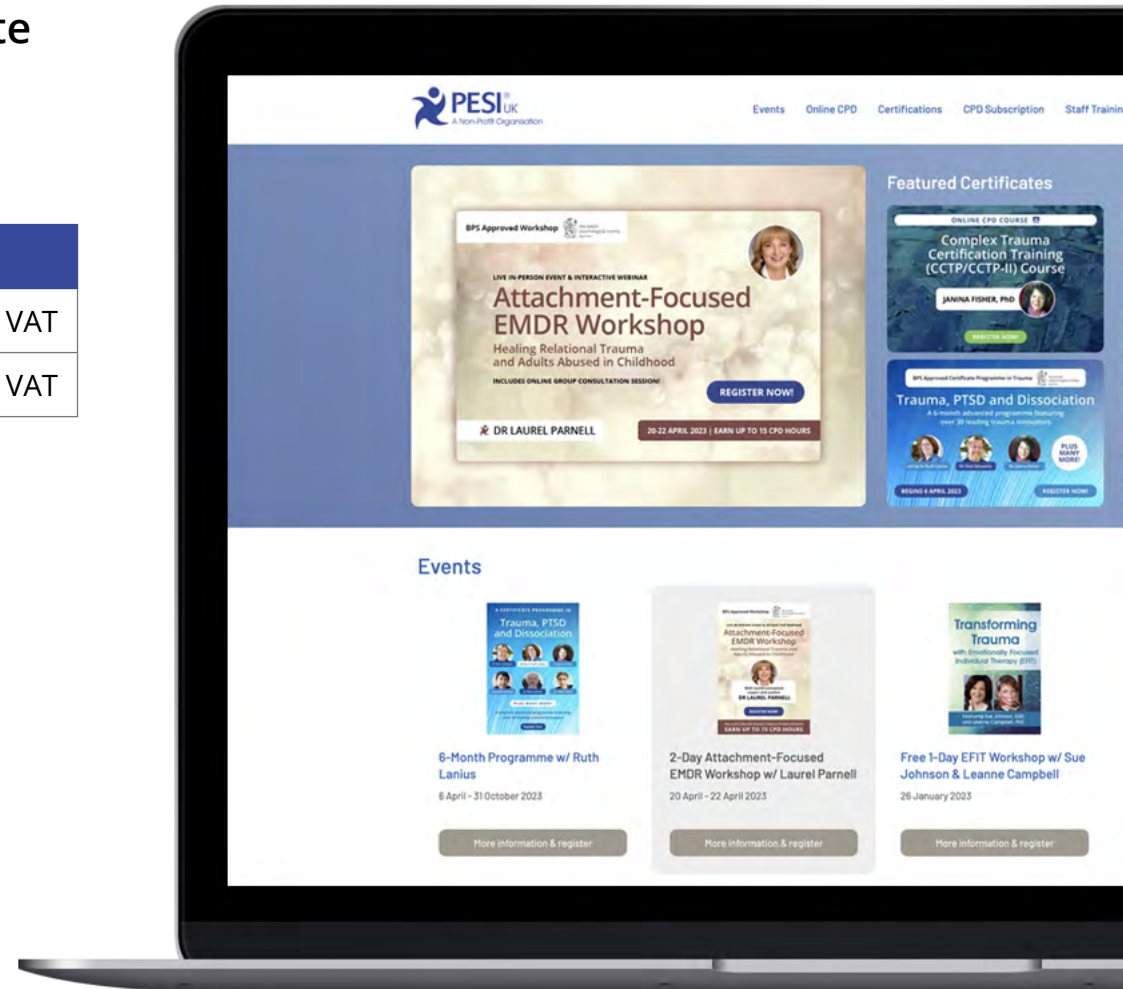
te

VAT

VAT

PESI UK
A Non-Profit Organisation

Events Online CPD Certifications CPD Subscription Staff Trainin

BPS Approved Workshop

LIVE IN-PERSON EVENT & INTERACTIVE WEBINAR

Attachment-Focused EMDR Workshop

Healing Relational Trauma and Adults Abused in Childhood

INCLUDES ONLINE GROUP CONSULTATION SESSION!

REGISTER NOW!

DR LAUREL PARNELL

20-22 APRIL 2023 | EARN UP TO 15 CPD HOURS

Featured Certificates

ONLINE CPD COURSE

Complex Trauma Certification Training (CCTP/CCTP-II) Course

JANINA FISHER, PhD

REGISTER NOW!

BPS Approved Certificate Programme in Trauma

Trauma, PTSD and Dissociation

A 6-month advanced programme featuring over 30 leading trauma innovators

PLUS MANY MORE!

BEGINS 6 APRIL 2023

REGISTER NOW!

Events

A CERTIFICATE PROGRAMME IN
Trauma, PTSD and Dissociation

PLUS MANY MORE!

6-Month Programme w/ Ruth Lanius

6 April - 31 October 2023

More information & register

BPS Approved Workshop

Attachment-Focused EMDR Workshop

DR LAUREL PARNELL

REGISTER NOW

EARN UP TO 15 CPD HOURS

2-Day Attachment-Focused EMDR Workshop w/ Laurel Parnell

20 April - 22 April 2023

More information & register

Transforming Trauma
with Emotionally Focused Individual Therapy (EFIT)

Free 1-Day EFIT Workshop w/ Sue Johnson & Leanne Campbell

26 January 2023

More information & register